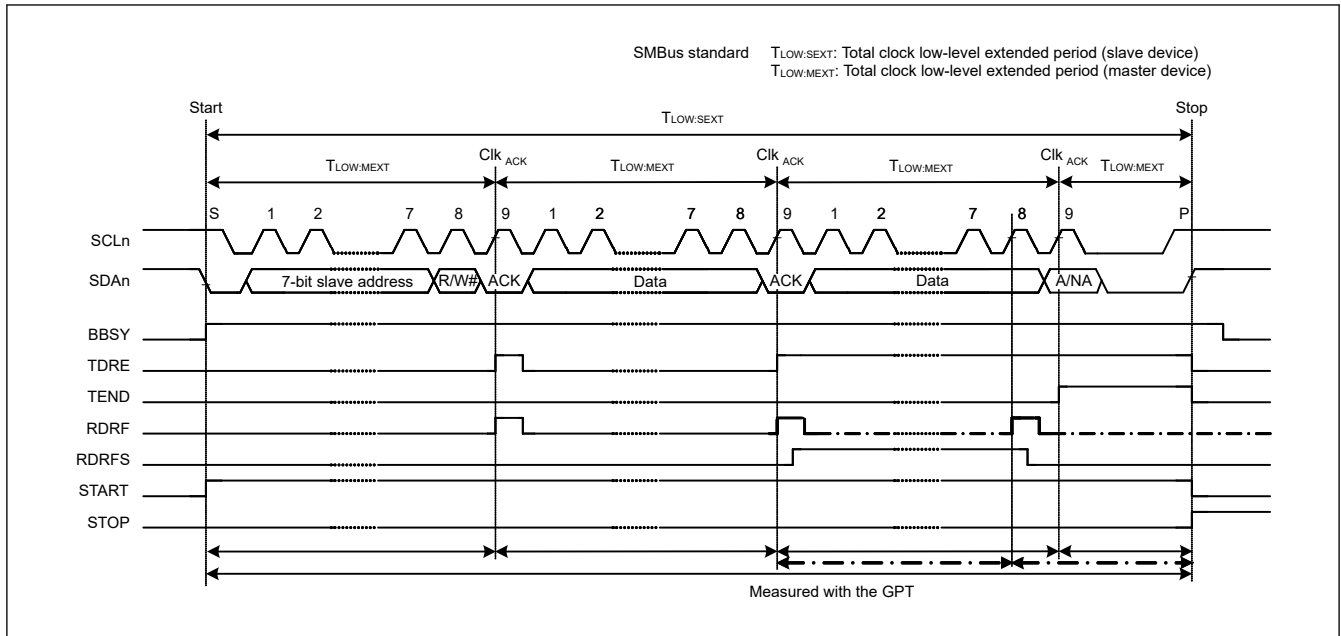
SMBus standard $T_{LOW:SEXT}$: Total clock low-level extended period (slave device)
$T_{LOW:MEXT}$: Total clock low-level extended period (master device)

Start

$T_{LOW:SEXT}$

Stop

$T_{LOW:MEXT}$

Clk $_{ACK}$

$T_{LOW:MEXT}$

Clk $_{ACK}$

$T_{LOW:MEXT}$

Clk $_{ACK}$

$T_{LOW:MEXT}$

S 1 2 7 8 9 1 2 7 8 9 1 2 7 8 9 P

SCLn

SDAn

7-bit slave address

R/W#

ACK

Data

ACK

Data

A/NA

BBSY

TDRE

TEND

RDRF

RDRFS

START

STOP

Measured with the GPT